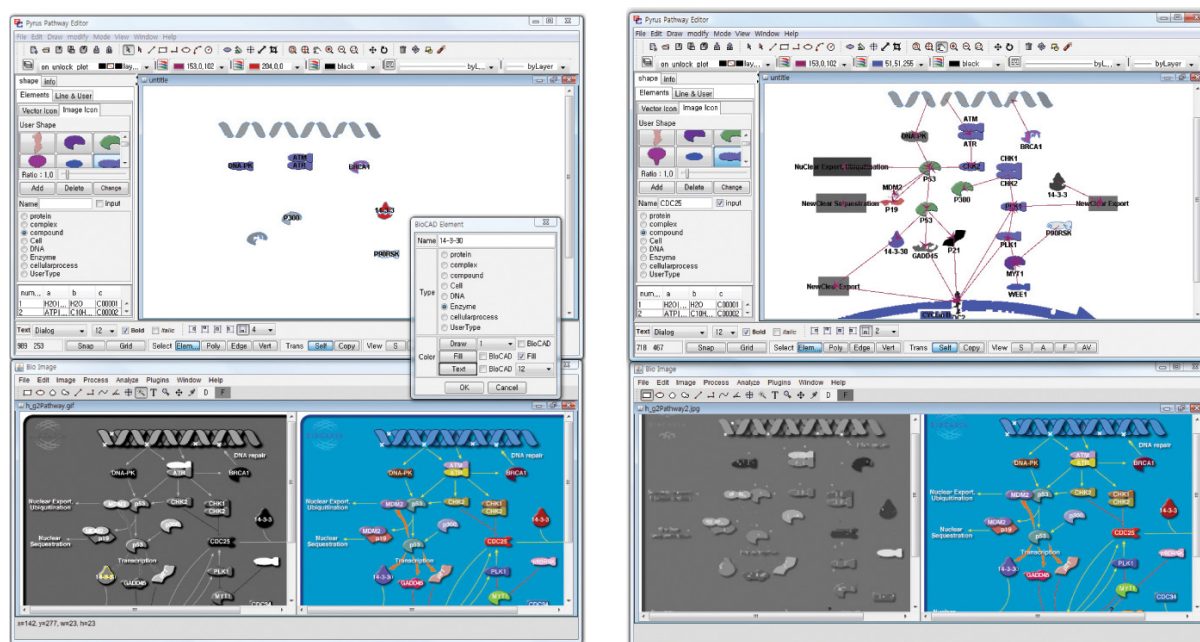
Pyrus Pathway Editor
File Edit Draw modify Mode View Window Help
on unlock plot
153,0,102
204,0,0
black
byL...
byLayer
shape info
Elements Line & User
Vector Icon Image Icon
User Shape
Ratio : 1,0
Add Delete Change
Name Input
protein
complex
compound
Cell
DNA
Enzyme
cellularprocess
UserType
untitle
DNA-PK
ATM
ATR
BRCA1
P300
14-3-3
P90RSK
BioCAD Element
Name 14-3-30
Type
protein
complex
compound
Cell
DNA
Enzyme
cellularprocess
UserType
Draw BioCAD
Color Fill BioCAD Fill
Text BioCAD 12
OK Cancel
Text Dialog 12 Bold Italic 4
969 253 Snap Grid Select Elem... Poly Edge Vert Trans Self Copy View S

| num... | a | b | c |
|---|---|---|---|
| 1 | H2O | H2O | C00001 |
| 2 | ATP | C10H... | C00002 |

Bio Image
File Edit Image Process Analyze Plugins Window Help
h_g2Pathway.gif
DNA-PK ATM ATR DNA repair BRCA1
Nuclear Export Ubiquitination MDM2 p53 CHK2 CHK1 CHK2 14-3-3
Nuclear Sequestration MDM2 p19 p53 CDC25
Transcription 14-3-3 GADD45 PLK1 MYT1
x=142, y=277, w=23, h=23

Pyrus Pathway Editor
File Edit Draw modify Mode View Window Help
on unlock plot
153,0,102
51,51,255
black
byL...
byLayer
shape info
Elements Line & User
Vector Icon Image Icon
User Shape
Ratio : 1,0
Add Delete Change
Name CDC25 Input
protein
complex
compound
Cell
DNA
Enzyme
cellularprocess
UserType
untitle
DNA-PK ATM ATR BRCA1
NuClear Export Ubiquitination CHK1 CHK2 P53
MDM2 P19 P300 14-3-3
NewClear Sequestration P53 CDC25 NewClear Export
14-3-30 GADD45 P21 PLK1 P90RSK
MYT1
NewClear Export WEE1
CYCLINB CDC2
Text Dialog 12 Bold Italic 2
718 467 Snap Grid Select Elem... Poly Edge Vert Trans Self Copy View S A F AV

| num... | a | b | c |
|---|---|---|---|
| 1 | H2O | H2O | C00001 |
| 2 | ATP | C10H... | C00002 |

Bio Image
File Edit Image Process Analyze Plugins Window Help
h_g2Pathway2.jpg
DNA-PK ATM ATR DNA repair BRCA1
Nuclear Export Ubiquitination MDM2 p53 CHK2 CHK1 CHK2 14-3-3
Nuclear Sequestration MDM2 p19 p53 CDC25
Transcription 14-3-3 GADD45 PLK1 MYT1 CDC34